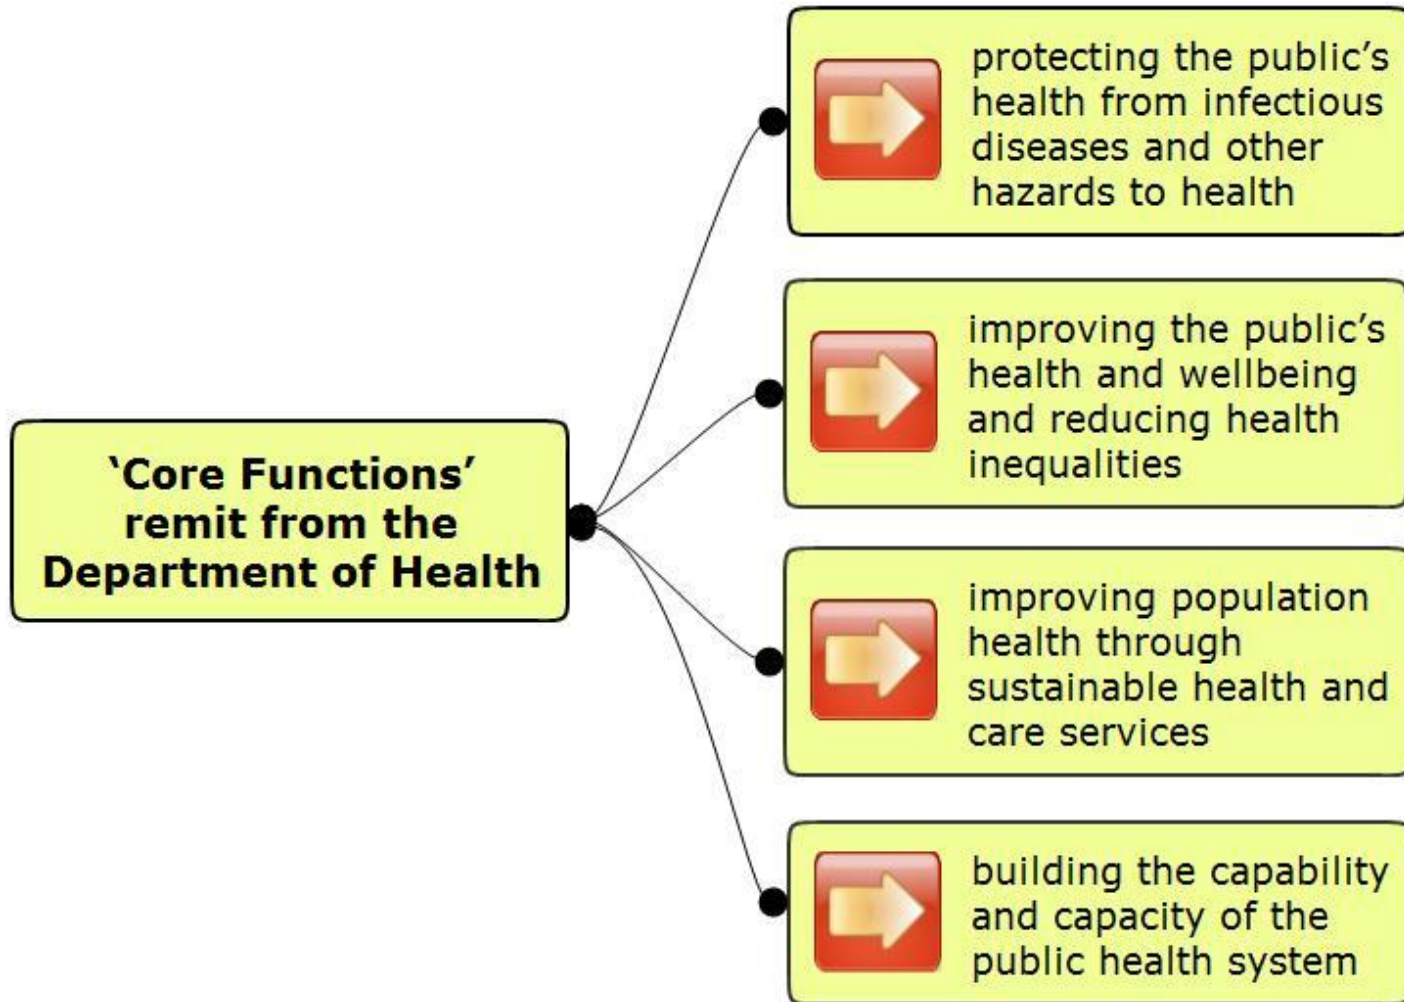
‘Core Functions’ remit from the Department of Health

protecting the public’s health from infectious diseases and other hazards to health

improving the public’s health and wellbeing and reducing health inequalities

improving population health through sustainable health and care services

building the capability and capacity of the public health system